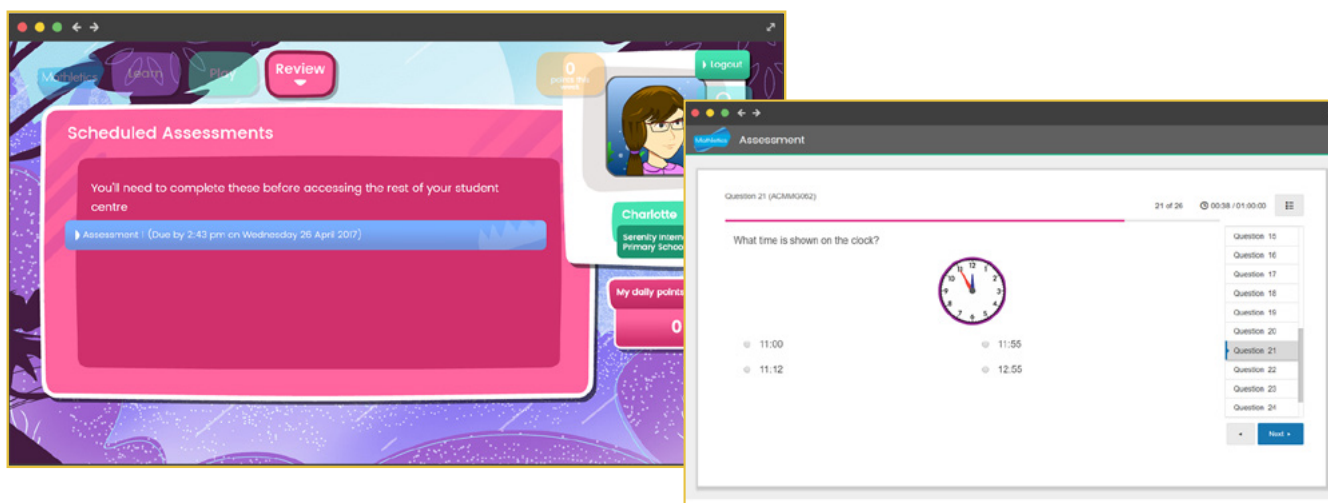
Mathletics Learn Play Review

0 points this week

Logout

Scheduled Assessments

You'll need to complete these before accessing the rest of your student centre

Assessment : (Due by 2:43 pm on Wednesday 26 April 2017)

Charlotte

Serenity Intern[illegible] Primary Schoo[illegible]

My daily points

0

Mathletics Assessment

Question 21 (ACMMG062)

21 of 26 00:38 / 01:00:00

What time is shown on the clock?

11:00

11:55

11:12

12:55

Question 15
Question 16
Question 17
Question 18
Question 19
Question 20
Question 21
Question 22
Question 23
Question 24

Next